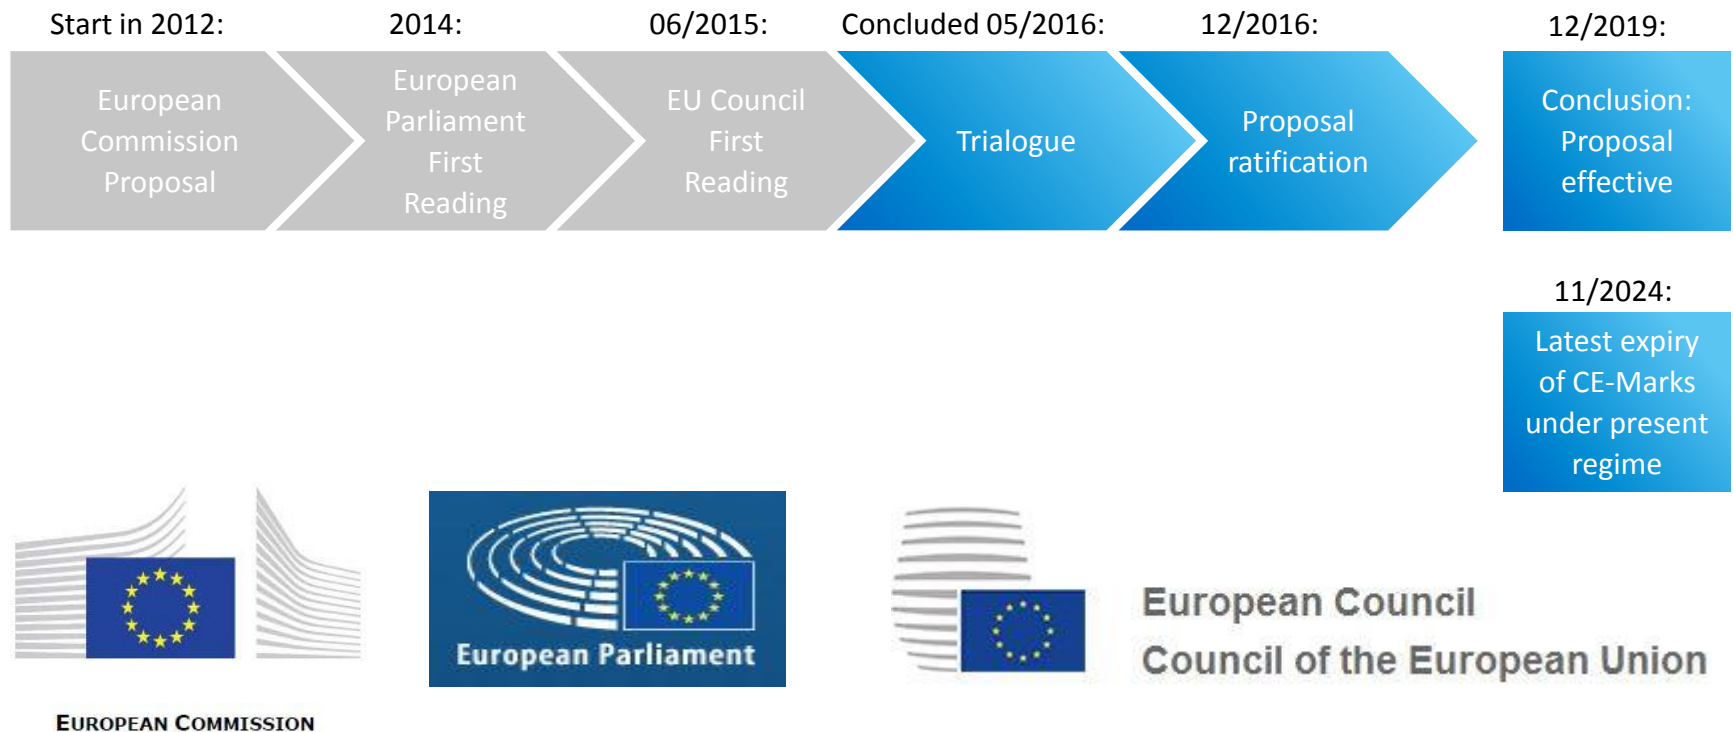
Start in 2012:

European Commission Proposal

2014:

European Parliament First Reading

06/2015:

EU Council First Reading

Concluded 05/2016:

Trialogue

12/2016:

Proposal ratification

12/2019:

Conclusion: Proposal effective

11/2024:

Latest expiry of CE-Marks under present regime

EUROPEAN COMMISSION

European Parliament

European Council
Council of the European Union